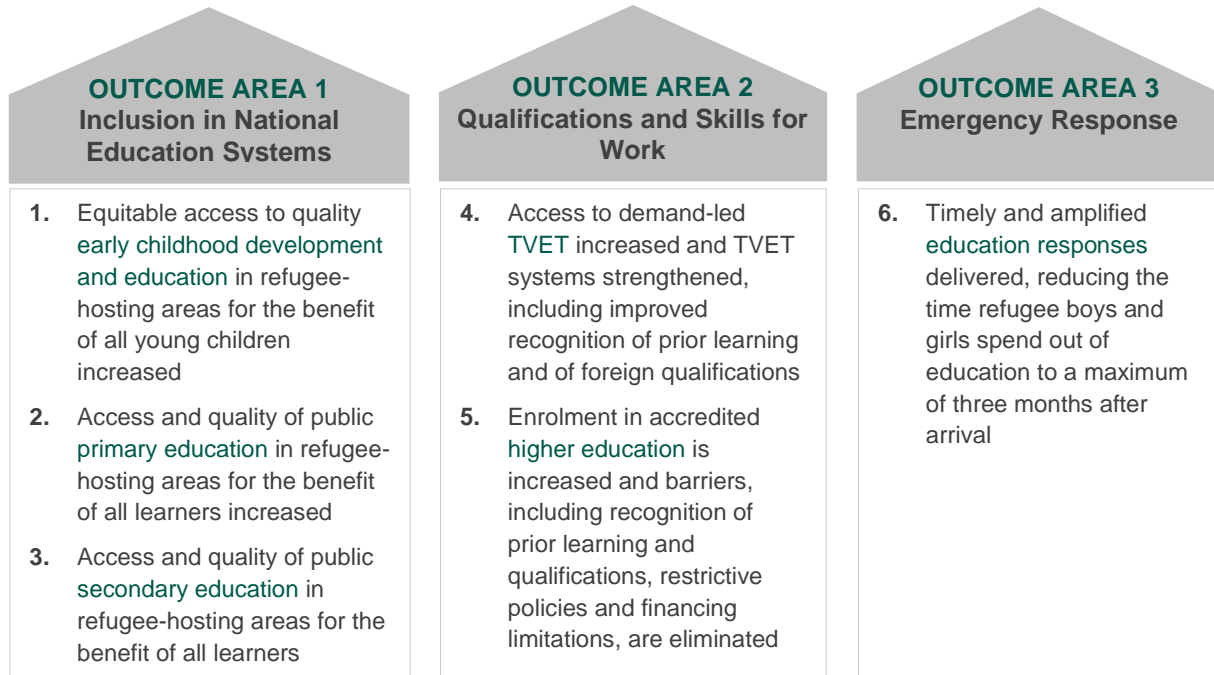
OUTCOME AREA 1
Inclusion in National Education Systems

1. Equitable access to quality early childhood development and education in refugee-hosting areas for the benefit of all young children increased

2. Access and quality of public primary education in refugee-hosting areas for the benefit of all learners increased

3. Access and quality of public secondary education in refugee-hosting areas for the benefit of all learners

OUTCOME AREA 2
Qualifications and Skills for Work

4. Access to demand-led TVET increased and TVET systems strengthened, including improved recognition of prior learning and of foreign qualifications

5. Enrolment in accredited higher education is increased and barriers, including recognition of prior learning and qualifications, restrictive policies and financing limitations, are eliminated

OUTCOME AREA 3
Emergency Response

6. Timely and amplified education responses delivered, reducing the time refugee boys and girls spend out of education to a maximum of three months after arrival